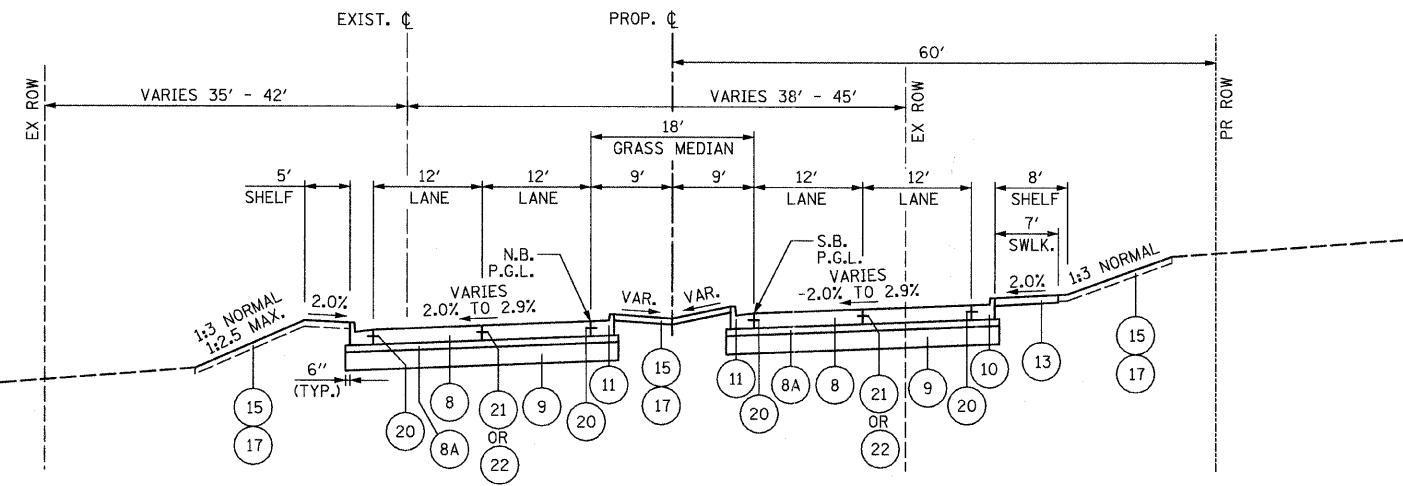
EXIST. ℄

PROP. ℄

60′

EX ROW

VARIES 35′ - 42′

VARIES 38′ - 45′

EX ROW

PR ROW

18′

GRASS MEDIAN

5′
SHELF

12′
LANE

12′
LANE

9′

9′

12′
LANE

12′
LANE

8′
SHELF

7′
SWLK.

N.B.
P.G.L.

S.B.
P.G.L.

VARIES
2.0% TO 2.9%

VARIES
-2.0% TO 2.9%

VAR.

VAR.

2.0%

2.0%

1:3 NORMAL
1:2.5 MAX.

1:3 NORMAL

6″
(TYP.)

15
17

20

8A

8

21
OR
22

9

20

11

15
17

11

20

8A

8

21
OR
22

9

20

10

13

15
17